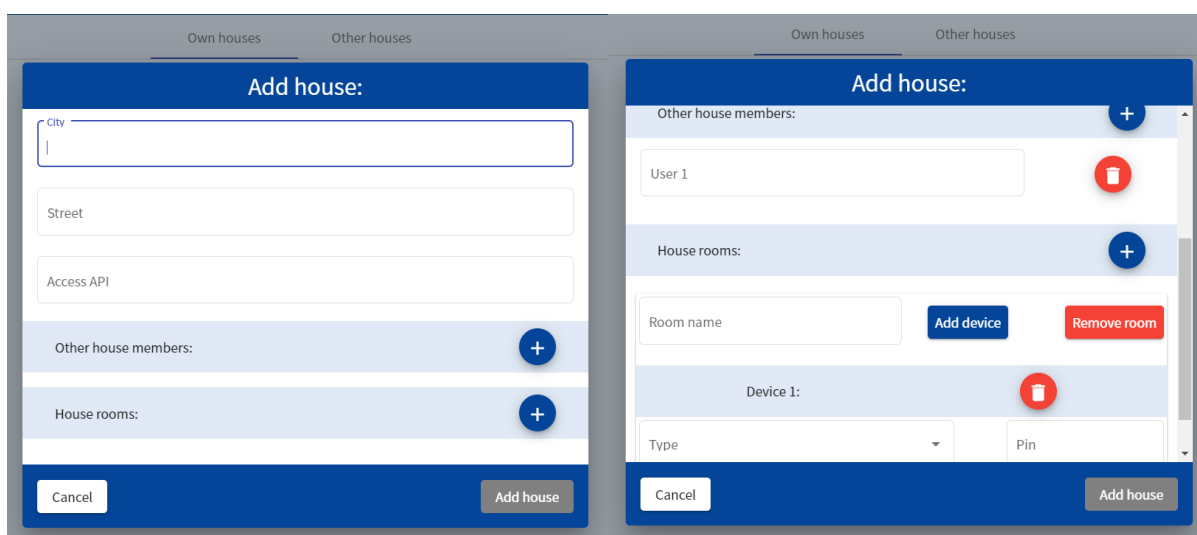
Own houses Other houses

Add house:

City

Street

Access API

Other house members:

House rooms:

Cancel

Add house

Own houses Other houses

Add house:

Other house members:

User 1

House rooms:

Room name

Add device

Remove room

Device 1:

Type

Pin

Cancel

Add house